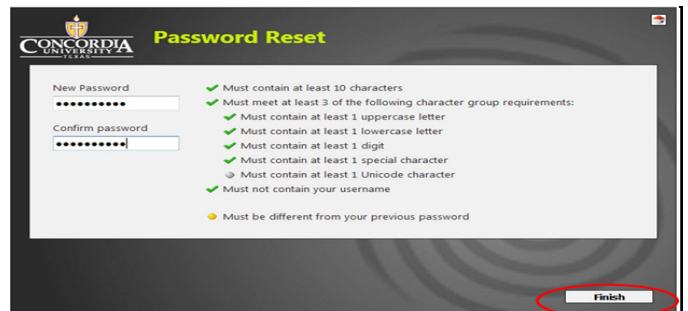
CONCORDIA UNIVERSITY TEXAS

Password Reset

New Password
•••••••••••

Confirm password
•••••••••••

Must contain at least 10 characters
Must meet at least 3 of the following character group requirements:
Must contain at least 1 uppercase letter
Must contain at least 1 lowercase letter
Must contain at least 1 digit
Must contain at least 1 special character
Must contain at least 1 Unicode character
Must not contain your username

Must be different from your previous password

Finish